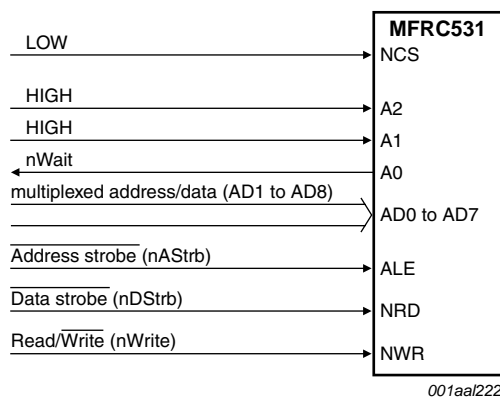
MFRC531

LOW
NCS

HIGH
A2

HIGH
A1

nWait
A0

multiplexed address/data (AD1 to AD8)
AD0 to AD7

$\overline{\text{Address strobe}}$ (nAStrb)
ALE

$\overline{\text{Data strobe}}$ (nDStrb)
NRD

Read/$\overline{\text{Write}}$ (nWrite)
NWR

001aal222